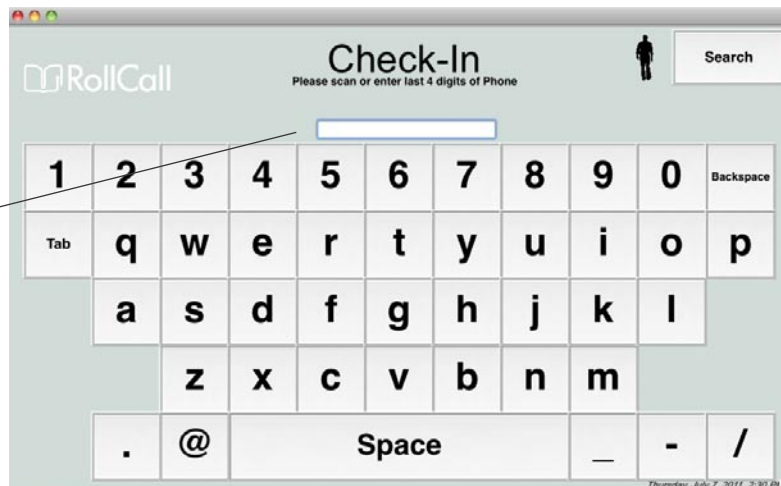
RollCall

Check-In
Please scan or enter last 4 digits of Phone

Search

1 2 3 4 5 6 7 8 9 0 Backspace

Tab q w e r t y u i o p

a s d f g h j k l

z x c v b n m

. @ Space _ - /

Thursday, July 7, 2011 2:30 P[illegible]